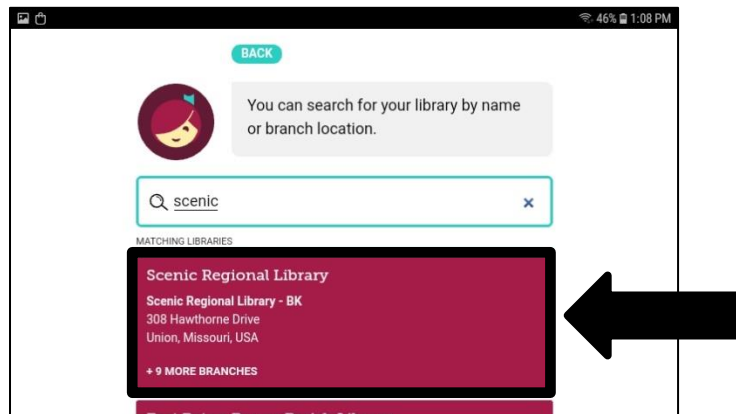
46% 1:08 PM

BACK

You can search for your library by name or branch location.

scenic

MATCHING LIBRARIES

Scenic Regional Library

Scenic Regional Library - BK
308 Hawthorne Drive
Union, Missouri, USA

+ 9 MORE BRANCHES

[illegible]